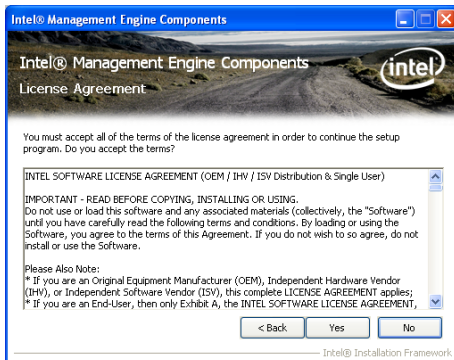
Intel® Management Engine Components

Intel® Management Engine Components

License Agreement

intel

You must accept all of the terms of the license agreement in order to continue the setup program. Do you accept the terms?

INTEL SOFTWARE LICENSE AGREEMENT (OEM / IHV / ISV Distribution & Single User)

IMPORTANT - READ BEFORE COPYING, INSTALLING OR USING.
Do not use or load this software and any associated materials (collectively, the "Software") until you have carefully read the following terms and conditions. By loading or using the Software, you agree to the terms of this Agreement. If you do not wish to so agree, do not install or use the Software.

Please Also Note:
* If you are an Original Equipment Manufacturer (OEM), Independent Hardware Vendor (IHV), or Independent Software Vendor (ISV), this complete LICENSE AGREEMENT applies;
* If you are an End-User, then only Exhibit A, the INTEL SOFTWARE LICENSE AGREEMENT,

< Back Yes No

Intel® Installation Framework